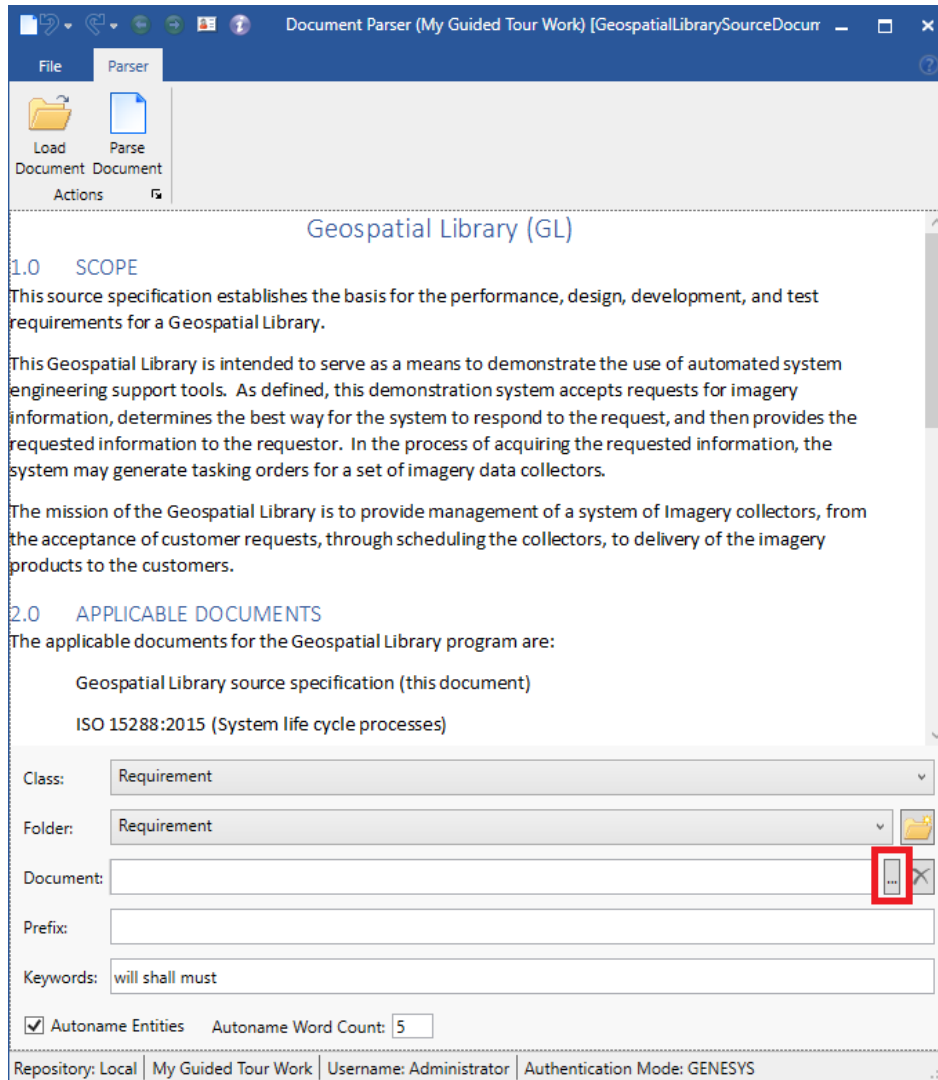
Document Parser (My Guided Tour Work) [GeospatialLibrarySourceDocum

File Parser

Load Document Parse Document
Actions

Geospatial Library (GL)

1.0 SCOPE

This source specification establishes the basis for the performance, design, development, and test requirements for a Geospatial Library.

This Geospatial Library is intended to serve as a means to demonstrate the use of automated system engineering support tools. As defined, this demonstration system accepts requests for imagery information, determines the best way for the system to respond to the request, and then provides the requested information to the requestor. In the process of acquiring the requested information, the system may generate tasking orders for a set of imagery data collectors.

The mission of the Geospatial Library is to provide management of a system of Imagery collectors, from the acceptance of customer requests, through scheduling the collectors, to delivery of the imagery products to the customers.

2.0 APPLICABLE DOCUMENTS

The applicable documents for the Geospatial Library program are:

Geospatial Library source specification (this document)

ISO 15288:2015 (System life cycle processes)

Class: Requirement

Folder: Requirement

Document: ...

Prefix:

Keywords: will shall must

Autoname Entities Autoname Word Count: 5

Repository: Local | My Guided Tour Work | Username: Administrator | Authentication Mode: GENESYS